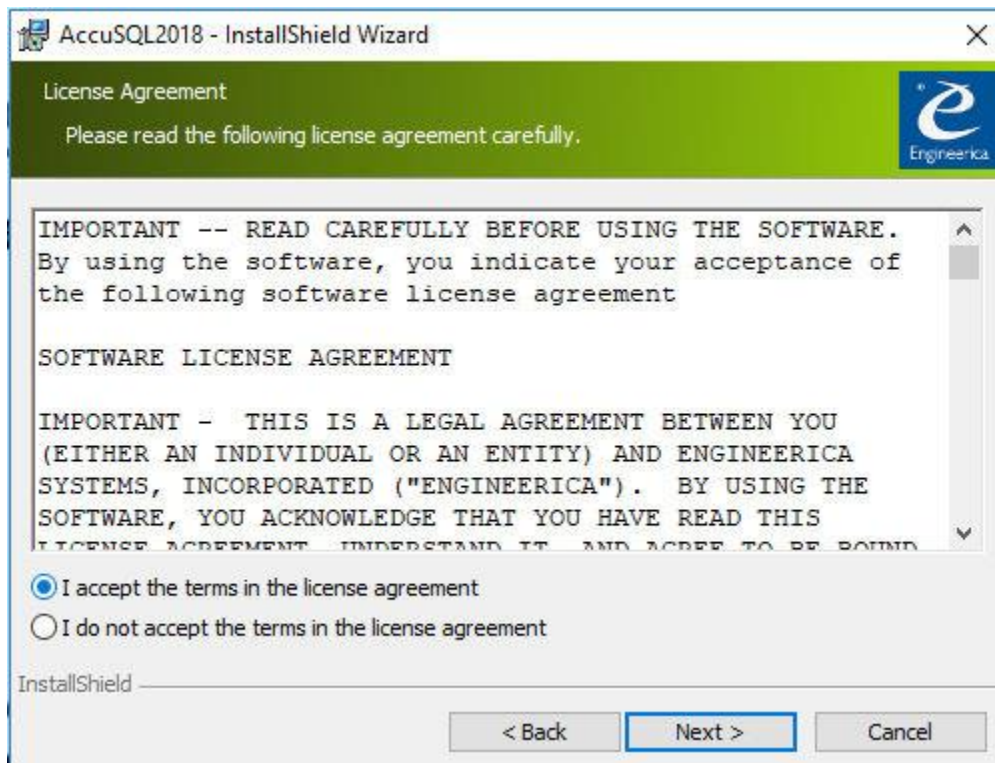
AccuSQL2018 - InstallShield Wizard

License Agreement

Please read the following license agreement carefully.

Engineerica

IMPORTANT -- READ CAREFULLY BEFORE USING THE SOFTWARE. By using the software, you indicate your acceptance of the following software license agreement

SOFTWARE LICENSE AGREEMENT

IMPORTANT - THIS IS A LEGAL AGREEMENT BETWEEN YOU (EITHER AN INDIVIDUAL OR AN ENTITY) AND ENGINEERICA SYSTEMS, INCORPORATED ("ENGINEERICA"). BY USING THE SOFTWARE, YOU ACKNOWLEDGE THAT YOU HAVE READ THIS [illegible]

I accept the terms in the license agreement

I do not accept the terms in the license agreement

InstallShield

< Back

Next >

Cancel